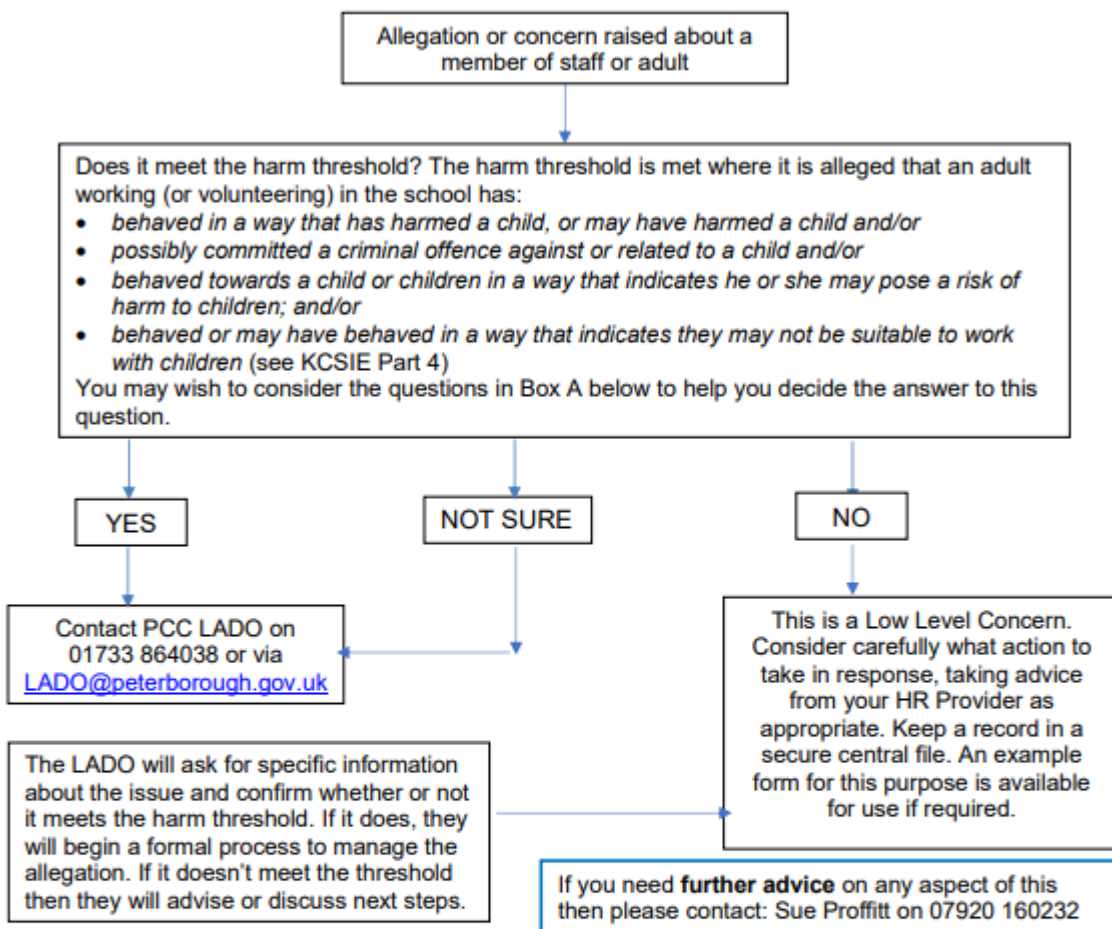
Allegation or concern raised about a member of staff or adult

Does it meet the harm threshold? The harm threshold is met where it is alleged that an adult working (or volunteering) in the school has:

- *behaved in a way that has harmed a child, or may have harmed a child and/or*
- *possibly committed a criminal offence against or related to a child and/or*
- *behaved towards a child or children in a way that indicates he or she may pose a risk of harm to children; and/or*
- *behaved or may have behaved in a way that indicates they may not be suitable to work with children* (see KCSIE Part 4)

You may wish to consider the questions in Box A below to help you decide the answer to this question.

YES

NOT SURE

NO

Contact PCC LADO on 01733 864038 or via LADO@peterborough.gov.uk

This is a Low Level Concern. Consider carefully what action to take in response, taking advice from your HR Provider as appropriate. Keep a record in a secure central file. An example form for this purpose is available for use if required.

The LADO will ask for specific information about the issue and confirm whether or not it meets the harm threshold. If it does, they will begin a formal process to manage the allegation. If it doesn't meet the threshold then they will advise or discuss next steps.

If you need **further advice** on any aspect of this then please contact: Sue Proffitt on 07920 160232